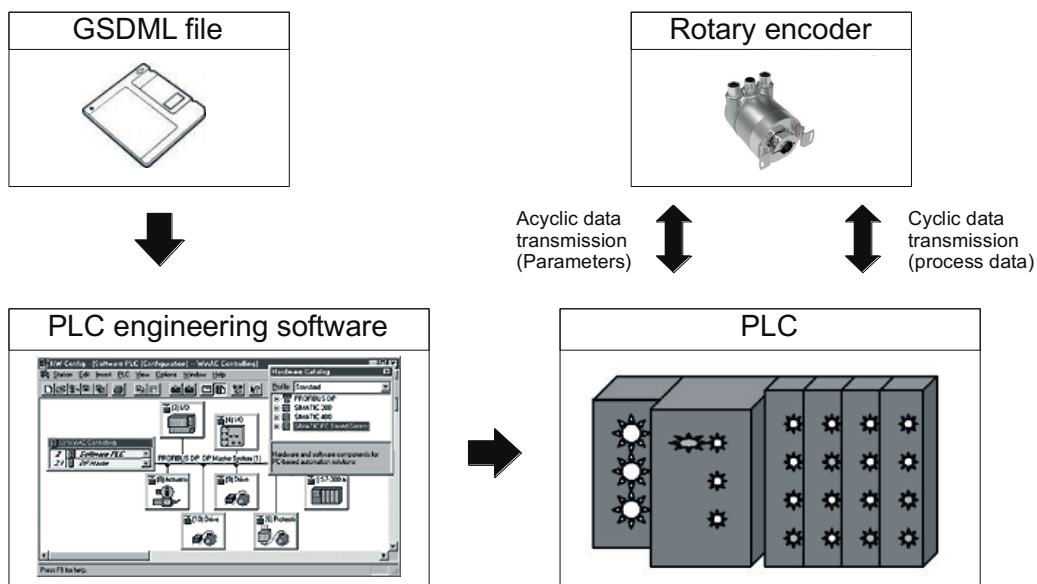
GSDML file

Rotary encoder

Acyclic data transmission (Parameters)

Cyclic data transmission (process data)

PLC engineering software

HW Config - [Software PLC (Configuration) -- WinAC Controlling]

Station Edit Insert PLC View Options Window Help

Hardware Catalog

Profile: Standard

PROFIBUS DP

SIMATIC 300

SIMATIC 400

SIMATIC PC Based Control

(2) I/O

(4) I/O

(0) WinAC Controlling

2 Software PLC

2/1 DP Master

PROFIBUS DP: DP Master System (1)

(6) Actuator

(5) Drive

(7) S7-300 Ir

(10) Drive

(8) Pneumatic

Hardware and software components for PC-based automation solutions

Press F1 for help.

PLC